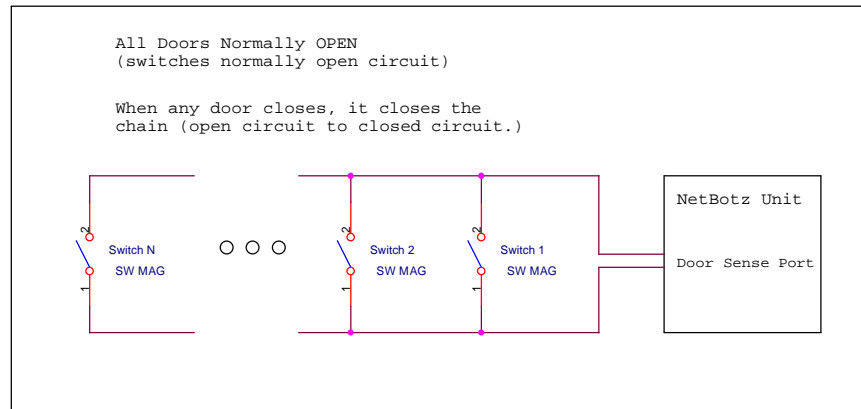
All Doors Normally OPEN
(switches normally open circuit)

When any door closes, it closes the chain (open circuit to closed circuit.)

2
Switch N
SW MAG
1

2
Switch 2
SW MAG
1

2
Switch 1
SW MAG
1

NetBotz Unit

Door Sense Port